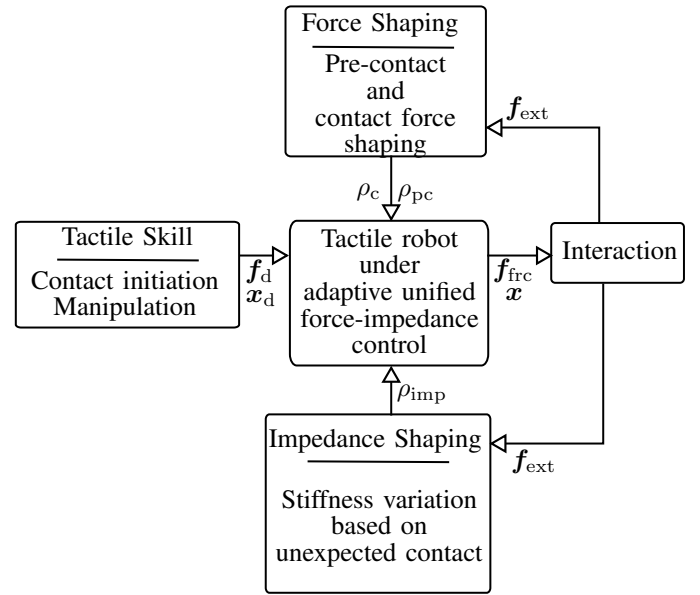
Force Shaping

Pre-contact and contact force shaping

$\boldsymbol{f}_{\mathrm{ext}}$

$\rho_{\mathrm{c}}$ $\rho_{\mathrm{pc}}$

Tactile Skill

Contact initiation Manipulation

$\boldsymbol{f}_{\mathrm{d}}$
$\boldsymbol{x}_{\mathrm{d}}$

Tactile robot under adaptive unified force-impedance control

$\boldsymbol{f}_{\mathrm{frc}}$
$\boldsymbol{x}$

Interaction

$\rho_{\mathrm{imp}}$

Impedance Shaping

Stiffness variation based on unexpected contact

$\boldsymbol{f}_{\mathrm{ext}}$